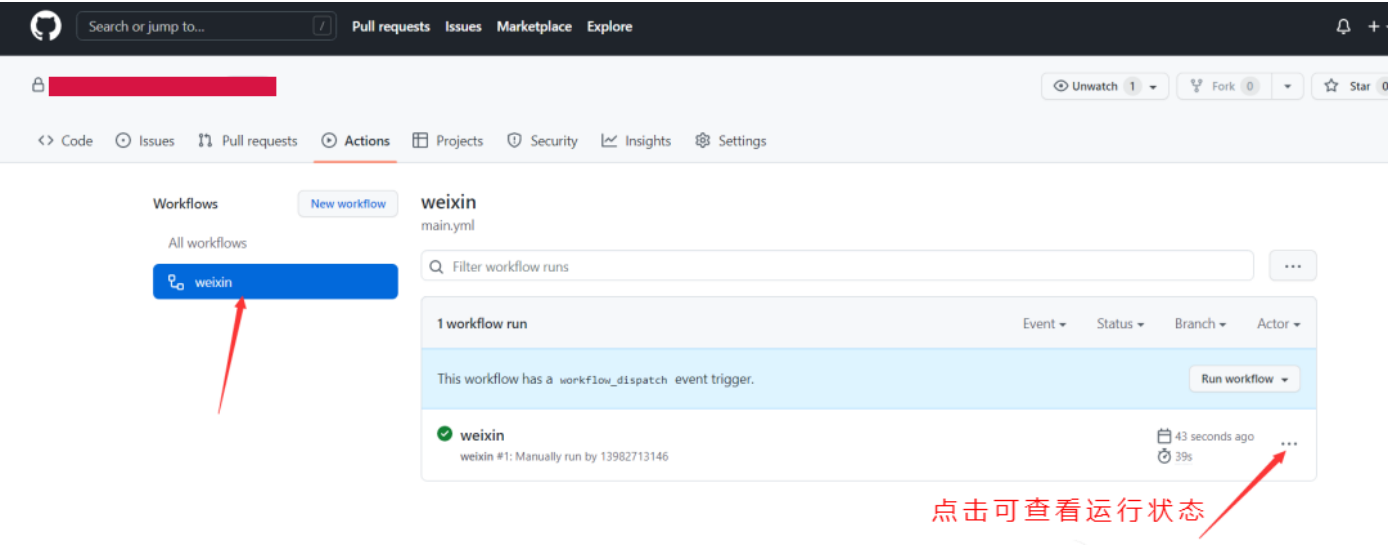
Search or jump to... / Pull requests Issues Marketplace Explore

Unwatch 1 Fork 0 Star 0

Code Issues Pull requests Actions Projects Security Insights Settings

Workflows New workflow

All workflows

weixin

weixin
main.yml

Filter workflow runs

...

1 workflow run

Event Status Branch Actor

This workflow has a workflow_dispatch event trigger.

Run workflow

weixin
weixin #1: Manually run by 13982713146

43 seconds ago
39s

...

点击可查看运行状态